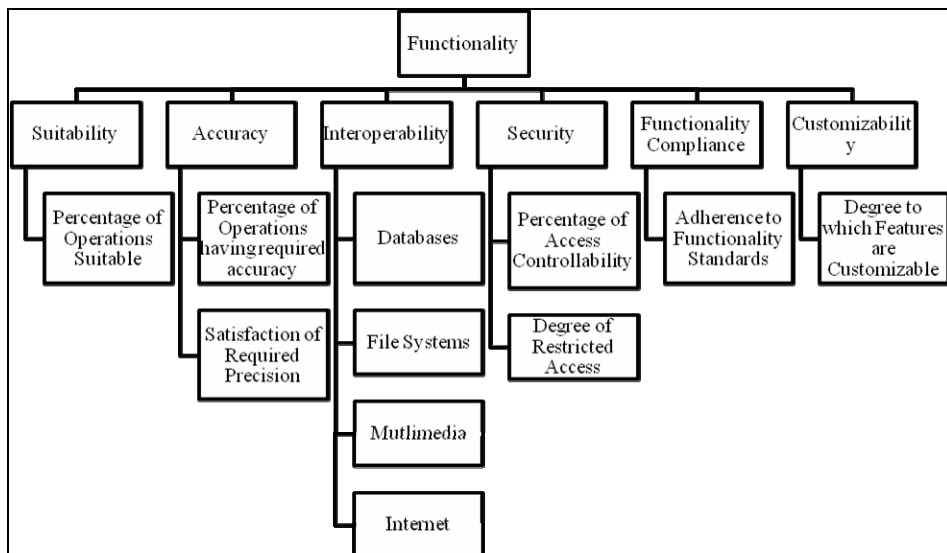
Functionality

Suitability

Percentage of Operations Suitable

Accuracy

Percentage of Operations having required accuracy

Satisfaction of Required Precision

Interoperability

Databases

File Systems

Mutlimedia

Internet

Security

Percentage of Access Controllability

Degree of Restricted Access

Functionality Compliance

Adherence to Functionality Standards

Customizabilit y

Degree to which Features are Customizable